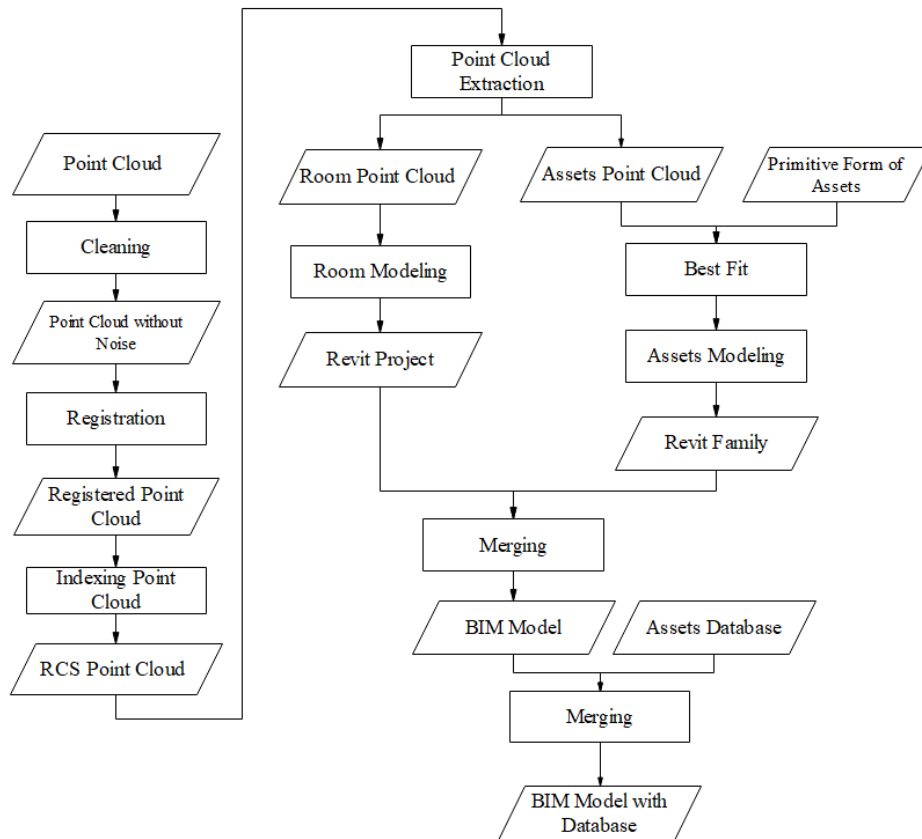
Point Cloud

Cleaning

Point Cloud without Noise

Registration

Registered Point Cloud

Indexing Point Cloud

RCS Point Cloud

Point Cloud Extraction

Room Point Cloud

Room Modeling

Revit Project

Assets Point Cloud

Primitive Form of Assets

Best Fit

Assets Modeling

Revit Family

Merging

BIM Model

Assets Database

Merging

BIM Model with Database